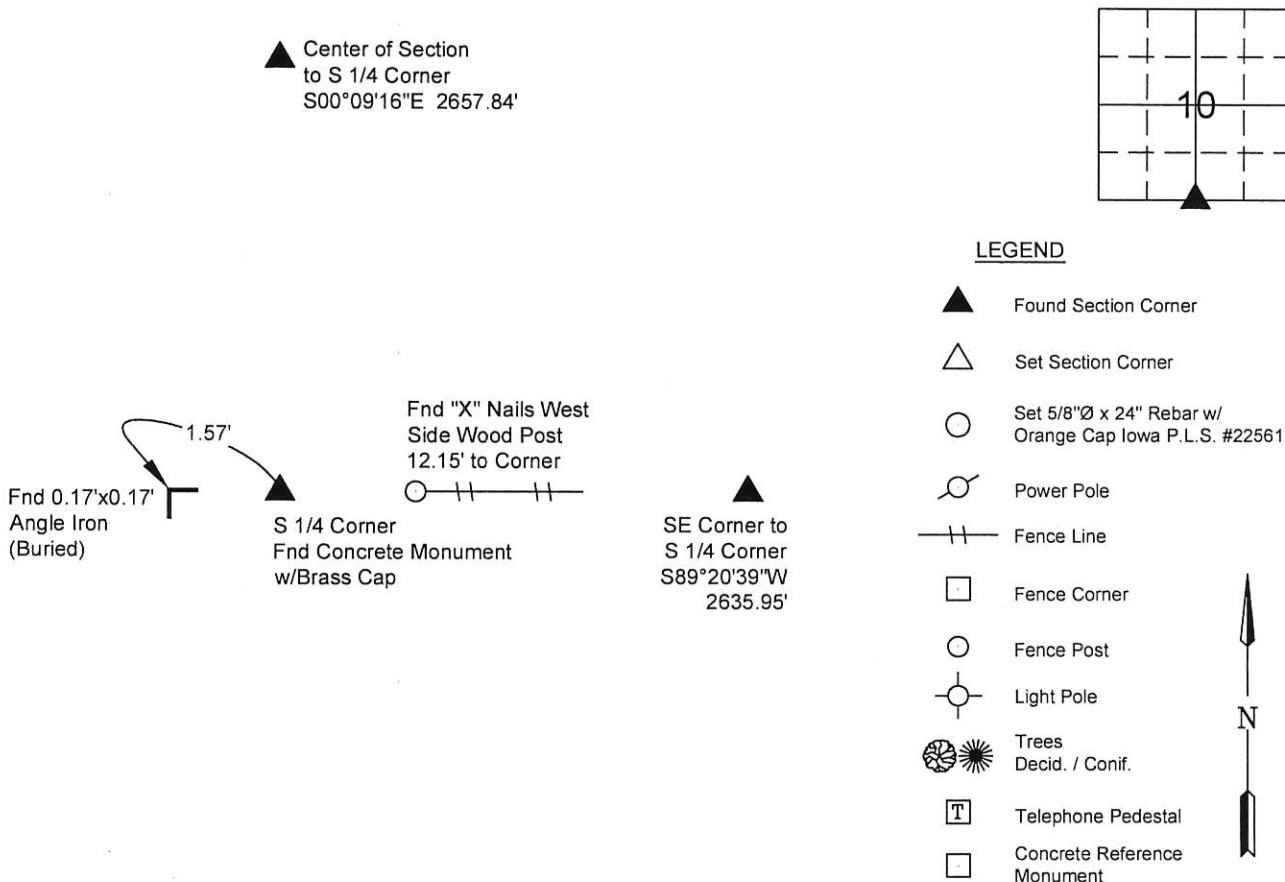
Center of Section
to S 1/4 Corner
S00°09'16"E 2657.84'

10

LEGEND

Found Section Corner

Set Section Corner

Set 5/8"Ø x 24" Rebar w/
Orange Cap Iowa P.L.S. #22561

Power Pole

Fence Line

Fence Corner

Fence Post

Light Pole

Trees
Decid. / Conif.

T Telephone Pedestal

Concrete Reference
Monument

N

1.57'

Fnd 0.17'x0.17'
Angle Iron
(Buried)

Fnd "X" Nails West
Side Wood Post
12.15' to Corner

S 1/4 Corner
Fnd Concrete Monument
w/Brass Cap

SE Corner to
S 1/4 Corner
S89°20'39"W
2635.95'